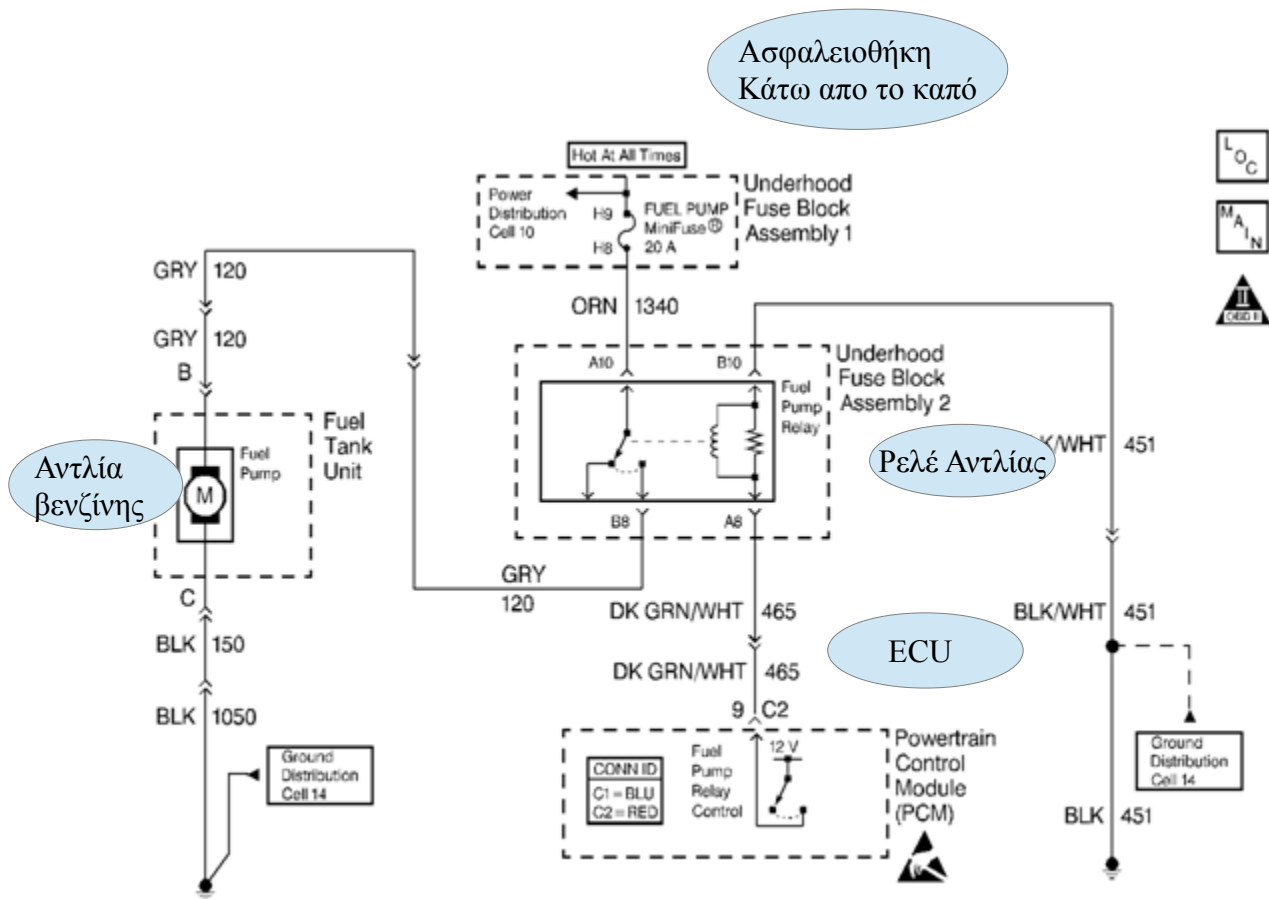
Ασφαλειοθήκη
Κάτω απο το καπό

Hot At All Times

Power Distribution Cell 10

H9

H8

FUEL PUMP MiniFuse 20 A

Underhood Fuse Block Assembly 1

$L_{O_C}$

$M_{A_{I_N}}$

II OBD II

GRY 120

GRY 120

B

ORN 1340

A10

B10

Underhood Fuse Block Assembly 2

Fuel Pump Relay

Fuel Tank Unit

Fuel Pump

M

Αντλία βενζίνης

Ρελέ Αντλίας

K/WHT 451

B8

A8

C

GRY

120

DK GRN/WHT 465

BLK/WHT 451

BLK 150

ECU

DK GRN/WHT 465

BLK 1050

9 C2

Ground Distribution Cell 14

CONN ID
C1 = BLU
C2 = RED

Fuel Pump Relay Control

12 V

Powertrain Control Module (PCM)

Ground Distribution Cell 14

BLK 451